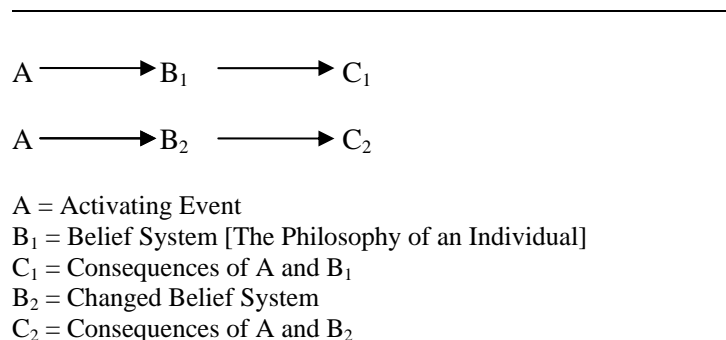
A $\rightarrow$ $B_1$ $\rightarrow$ $C_1$

A $\rightarrow$ $B_2$ $\rightarrow$ $C_2$

A = Activating Event
$B_1$ = Belief System [The Philosophy of an Individual]
$C_1$ = Consequences of A and $B_1$
$B_2$ = Changed Belief System
$C_2$ = Consequences of A and $B_2$